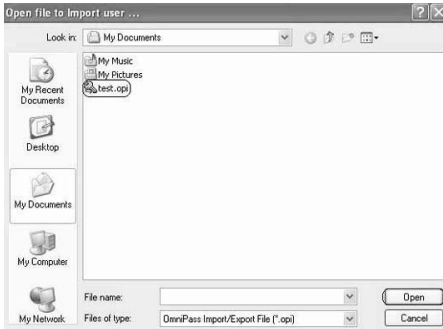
Open file to Import user ...

Look in: My Documents

My Music
My Pictures
test.opi

My Recent Documents

Desktop

My Documents

My Computer

My Network

File name:

Files of type: OmniPass Import/Export File (*.opi)

Open

Cancel